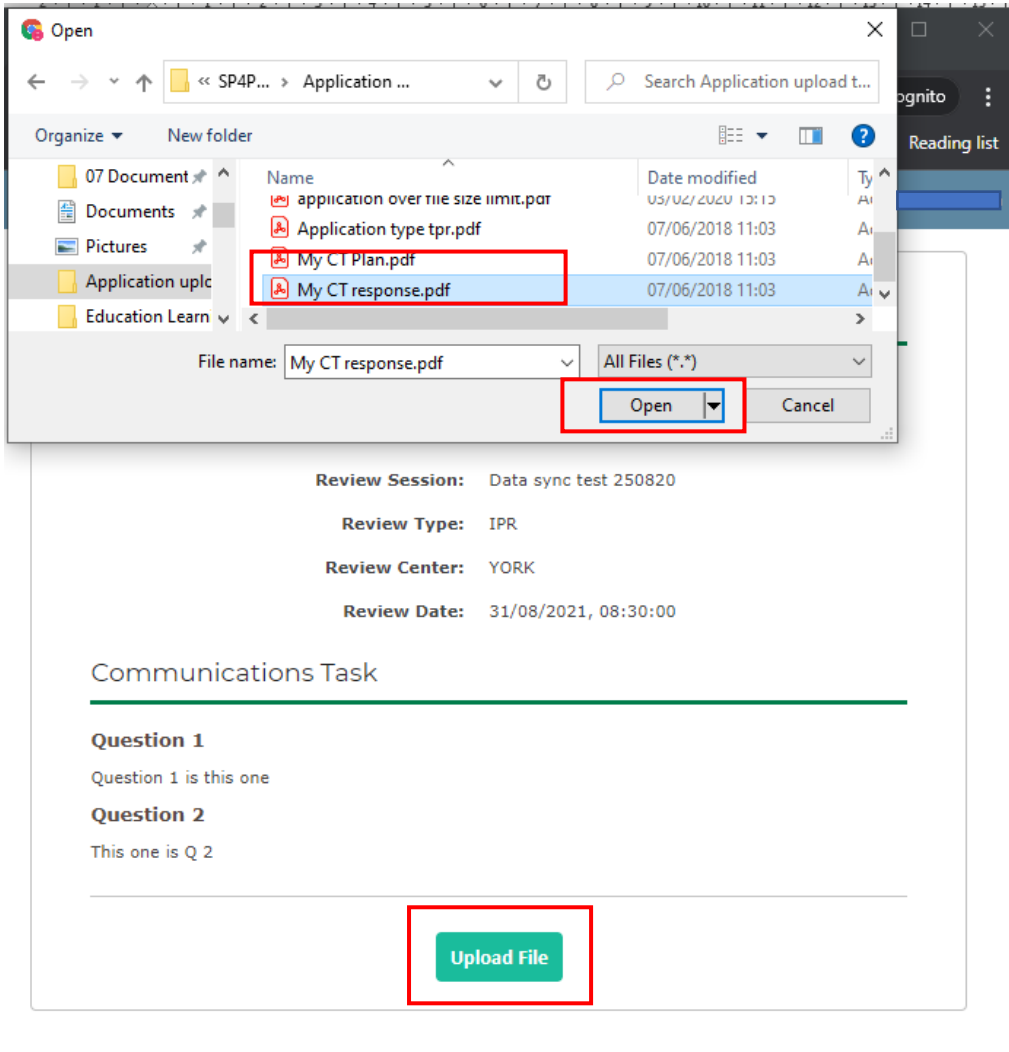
Open

« SP4P... › Application ...

Search Application upload t...

ognito

Reading list

Organize ▾

New folder

07 Document

Documents

Pictures

Application uplo

Education Learn

Name

Date modified

Ty

application over file size limit.pdf

03/02/2020 15:15

Application type tpr.pdf

07/06/2018 11:03

My CT Plan.pdf

07/06/2018 11:03

My CT response.pdf

07/06/2018 11:03

File name: My CT response.pdf

All Files (*.*)

Open

Cancel

Review Session: Data sync test 250820

Review Type: IPR

Review Center: YORK

Review Date: 31/08/2021, 08:30:00

Communications Task

Question 1

Question 1 is this one

Question 2

This one is Q 2

Upload File